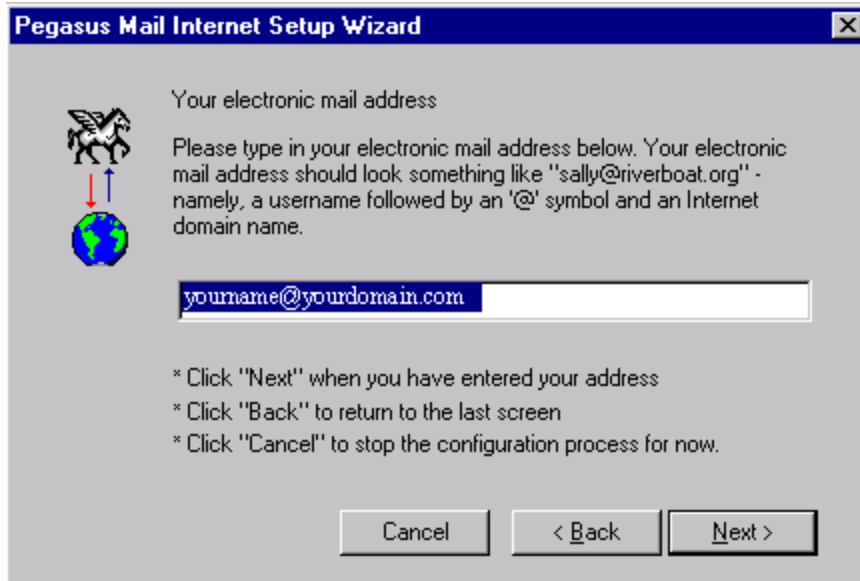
Pegasus Mail Internet Setup Wizard

Your electronic mail address

Please type in your electronic mail address below. Your electronic mail address should look something like "sally@riverboat.org" - namely, a username followed by an '@' symbol and an Internet domain name.

yourname@yourdomain.com

* Click "Next" when you have entered your address
* Click "Back" to return to the last screen
* Click "Cancel" to stop the configuration process for now.

Cancel
< Back
Next >